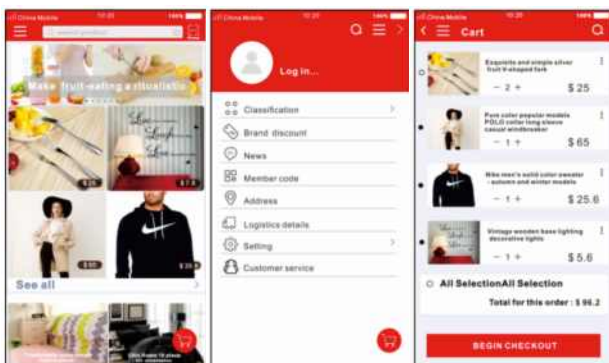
China Mobile 10:20 100%

Search product

Make fruit-eating a ritualistic

Live Laugh Love

$25 $7.8

$90 $35.6

See all

China Mobile 10:20 100%

Log in...

Classification

Brand discount

News

Member code

Address

Logistics details

Setting

Customer service

China Mobile 10:20 100%

Cart

Exquisite and simple silver fruit II-shaped fork

− 2 + $ 25

Pure color popular models POLO collar long sleeve casual windbreaker

− 1 + $ 65

Nike men's solid color sweater - autumn and winter models

− 1 + $ 25.6

Vintage wooden base lighting decorative lights

− 1 + $ 5.6

All SelectionAll Selection

Total for this order : $ 96.2

BEGIN CHECKOUT